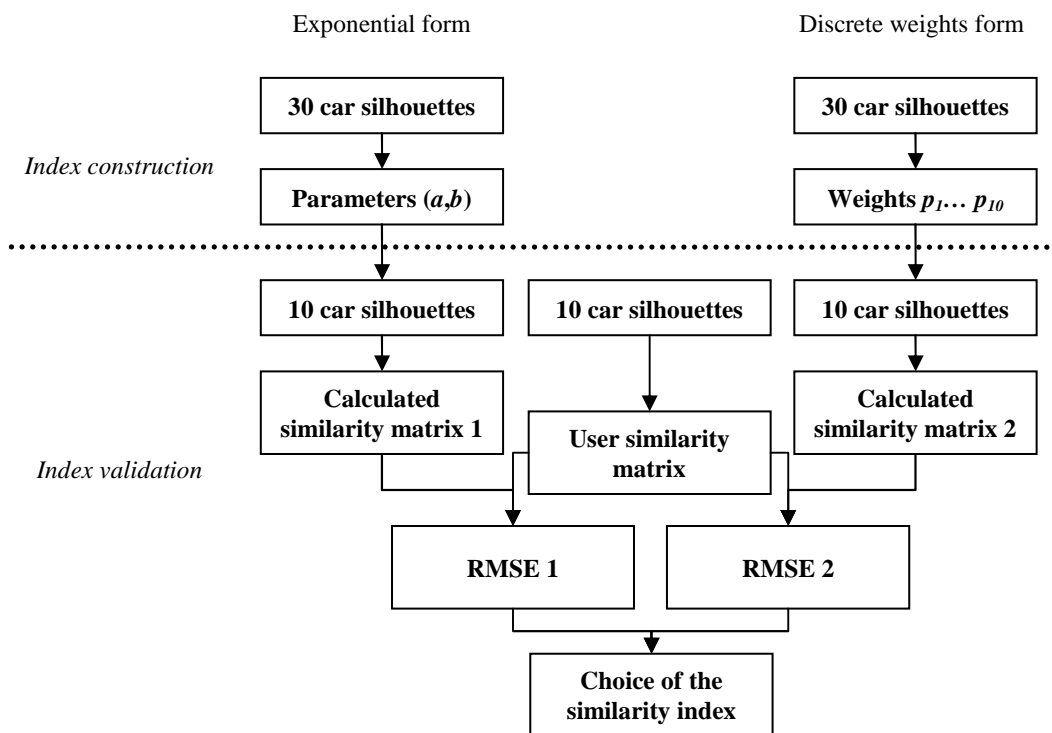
Exponential form

Discrete weights form

Index construction

30 car silhouettes

Parameters $(a,b)$

30 car silhouettes

Weights $p_1 \ldots p_{10}$

Index validation

10 car silhouettes

10 car silhouettes

10 car silhouettes

Calculated similarity matrix 1

User similarity matrix

Calculated similarity matrix 2

RMSE 1

RMSE 2

Choice of the similarity index